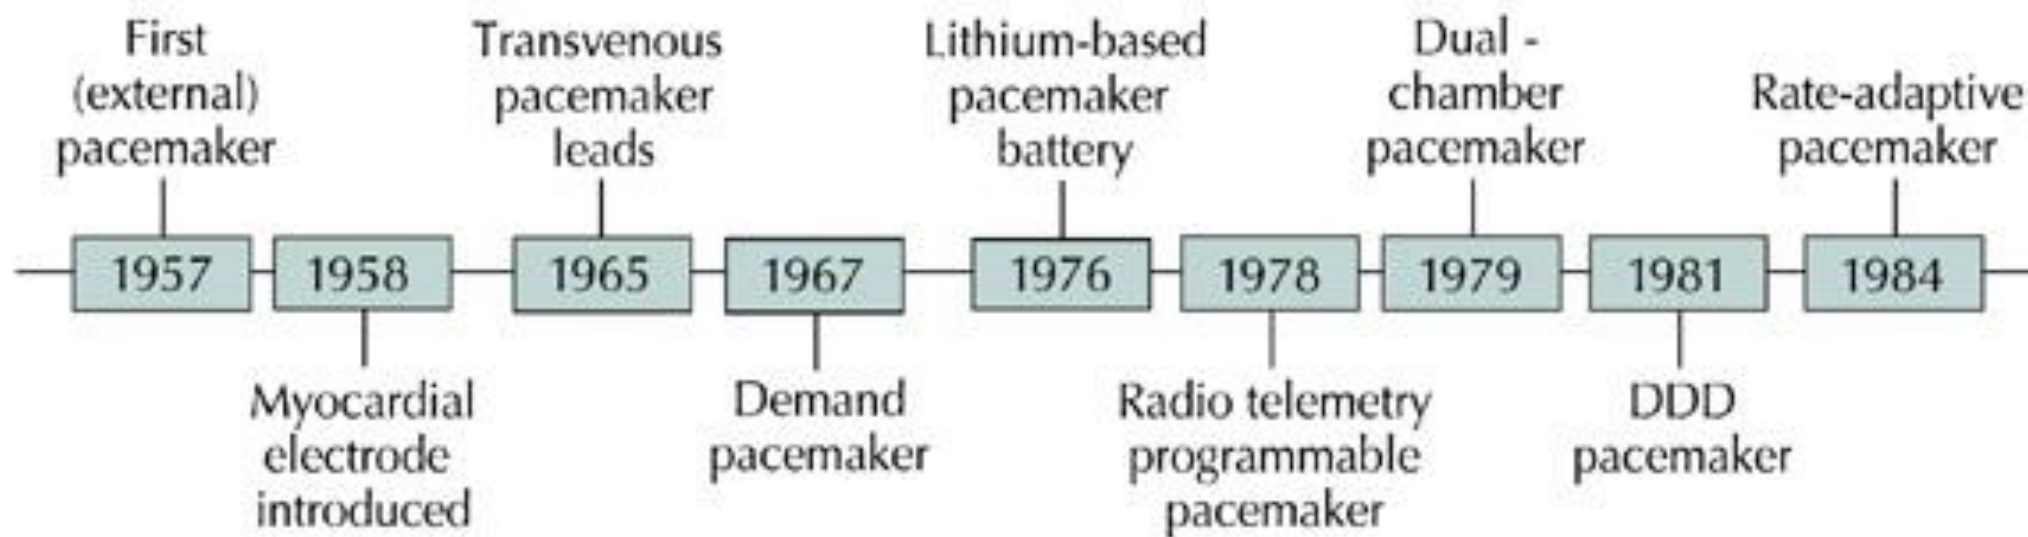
First (external) pacemaker

1957

1958

Myocardial electrode introduced

Transvenous pacemaker leads

1965

1967

Demand pacemaker

Lithium-based pacemaker battery

1976

1978

Radio telemetry programmable pacemaker

Dual - chamber pacemaker

1979

1981

DDD pacemaker

Rate-adaptive pacemaker

1984